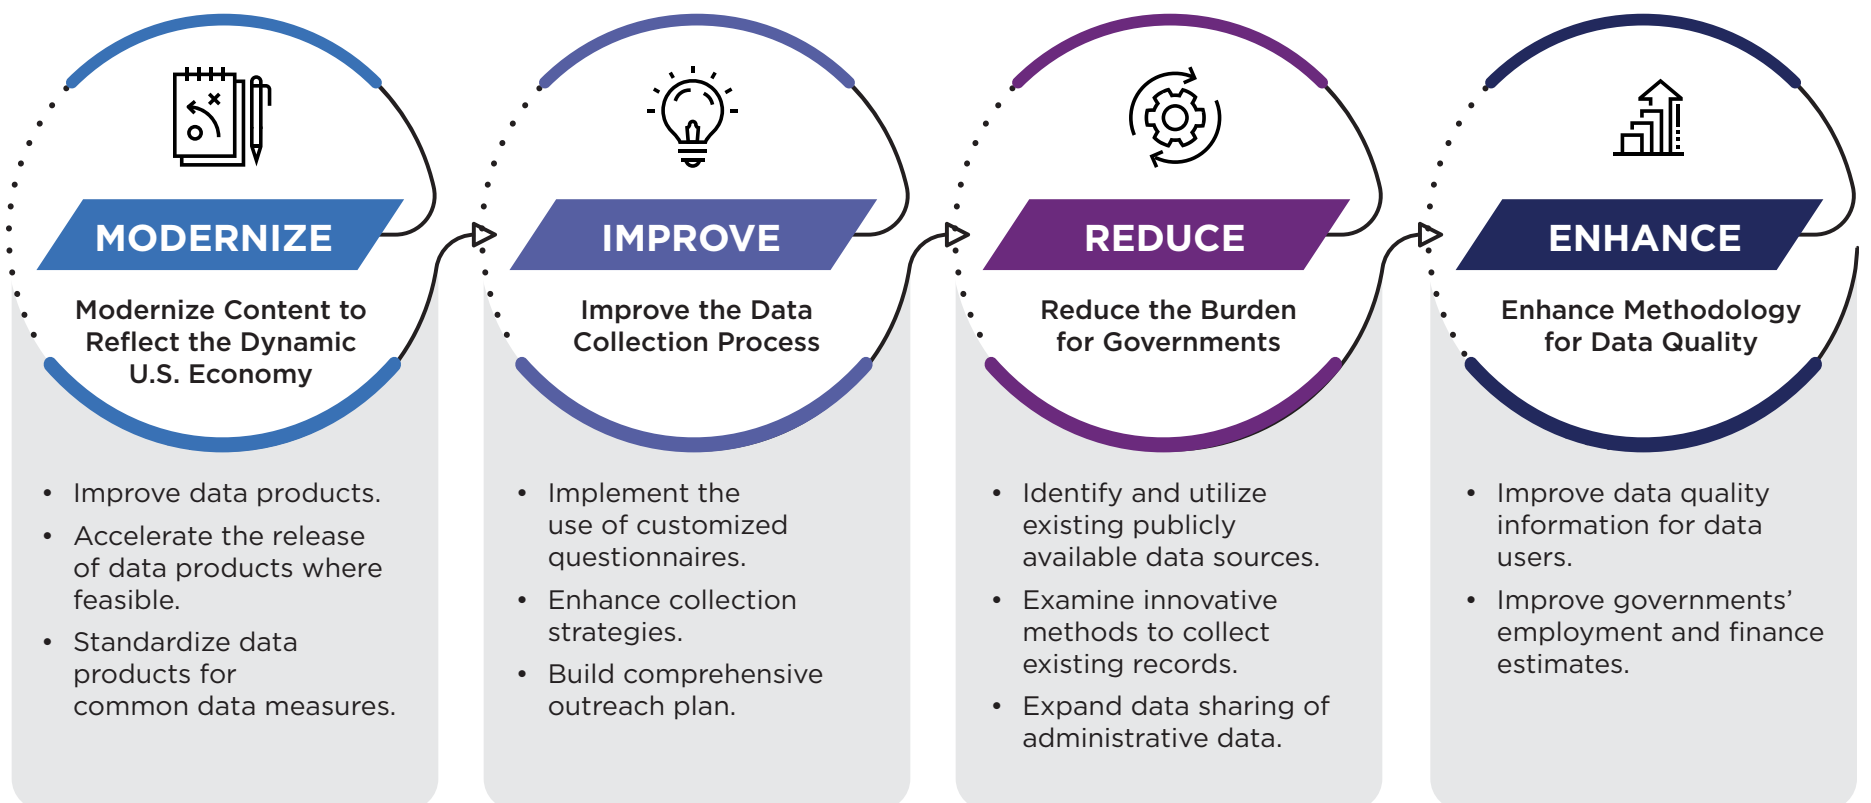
MODERNIZE

Modernize Content to Reflect the Dynamic U.S. Economy

- Improve data products.
- Accelerate the release of data products where feasible.
- Standardize data products for common data measures.

IMPROVE

Improve the Data Collection Process

- Implement the use of customized questionnaires.
- Enhance collection strategies.
- Build comprehensive outreach plan.

REDUCE

Reduce the Burden for Governments

- Identify and utilize existing publicly available data sources.
- Examine innovative methods to collect existing records.
- Expand data sharing of administrative data.

ENHANCE

Enhance Methodology for Data Quality

- Improve data quality information for data users.
- Improve governments' employment and finance estimates.